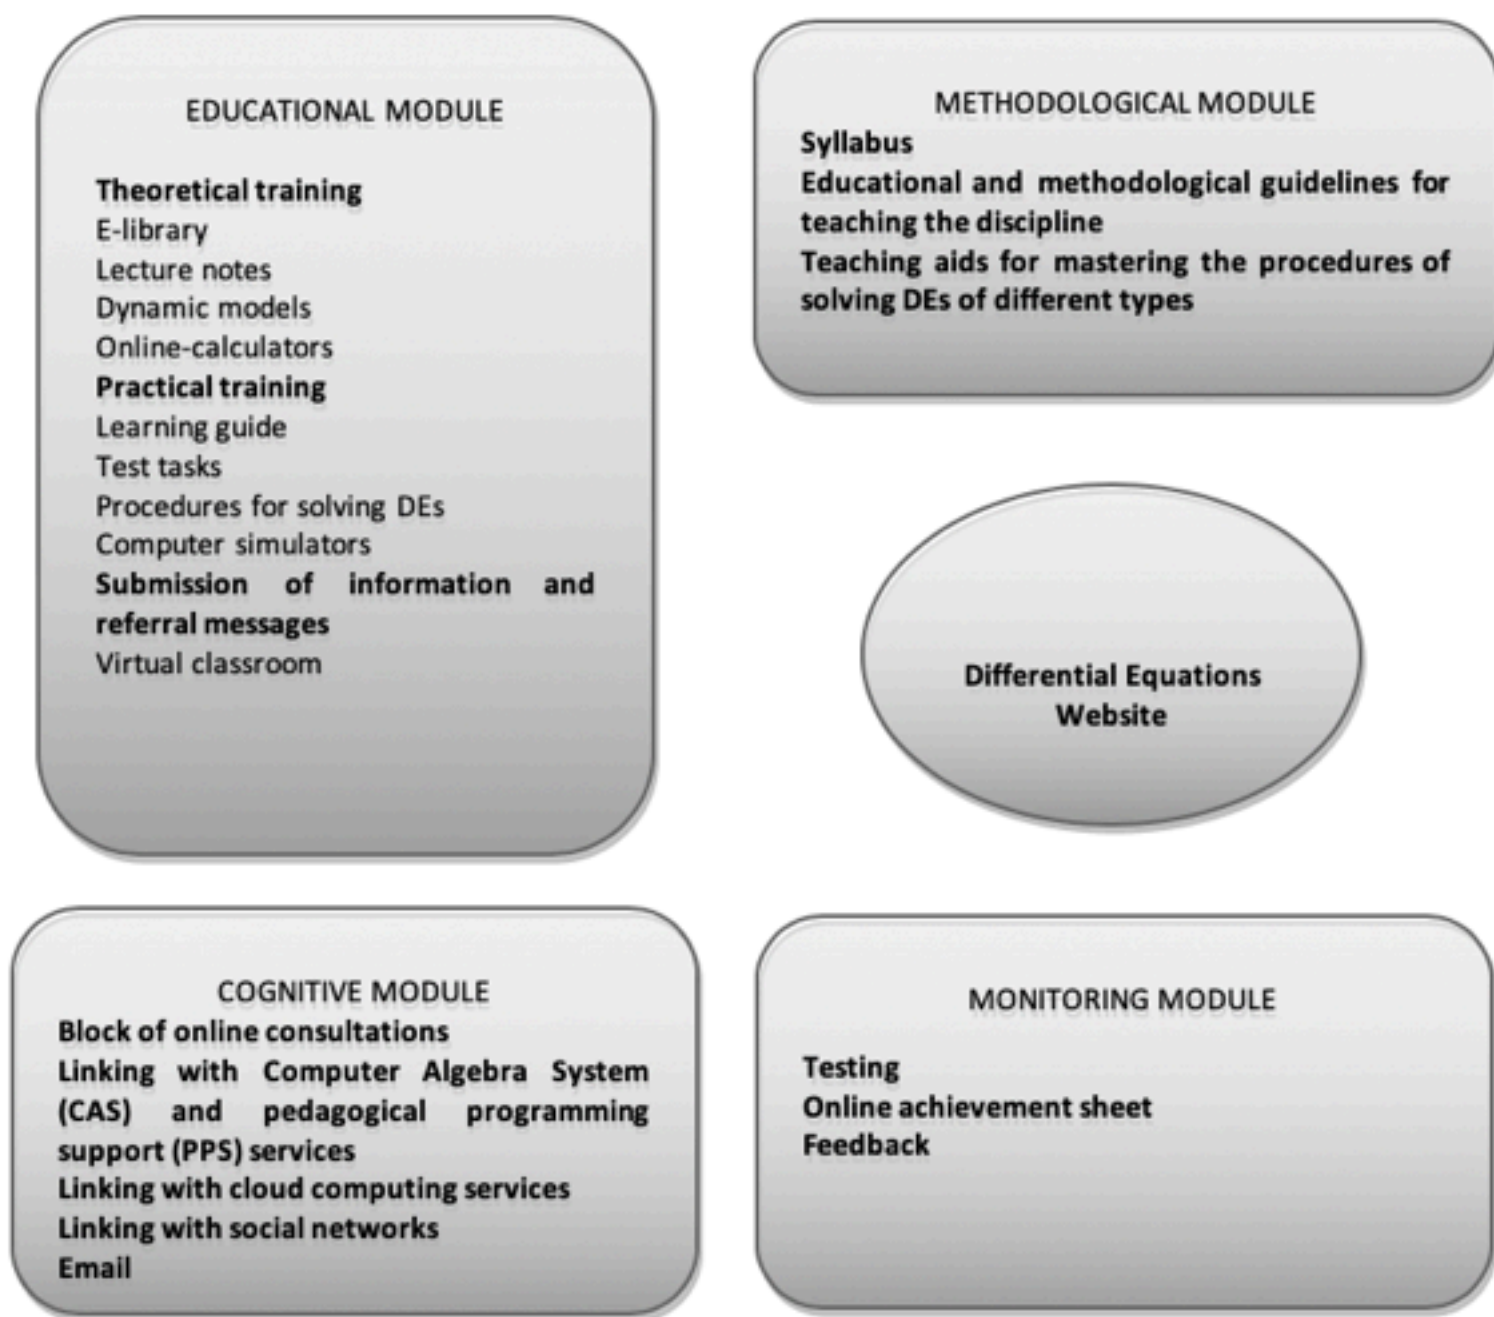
EDUCATIONAL MODULE

Theoretical training
E-library
Lecture notes
Dynamic models
Online-calculators
Practical training
Learning guide
Test tasks
Procedures for solving DEs
Computer simulators
Submission of information and referral messages
Virtual classroom

METHODOLOGICAL MODULE
Syllabus
Educational and methodological guidelines for teaching the discipline
Teaching aids for mastering the procedures of solving DEs of different types

Differential Equations Website

COGNITIVE MODULE
Block of online consultations
Linking with Computer Algebra System (CAS) and pedagogical programming support (PPS) services
Linking with cloud computing services
Linking with social networks
Email

MONITORING MODULE

Testing
Online achievement sheet
Feedback